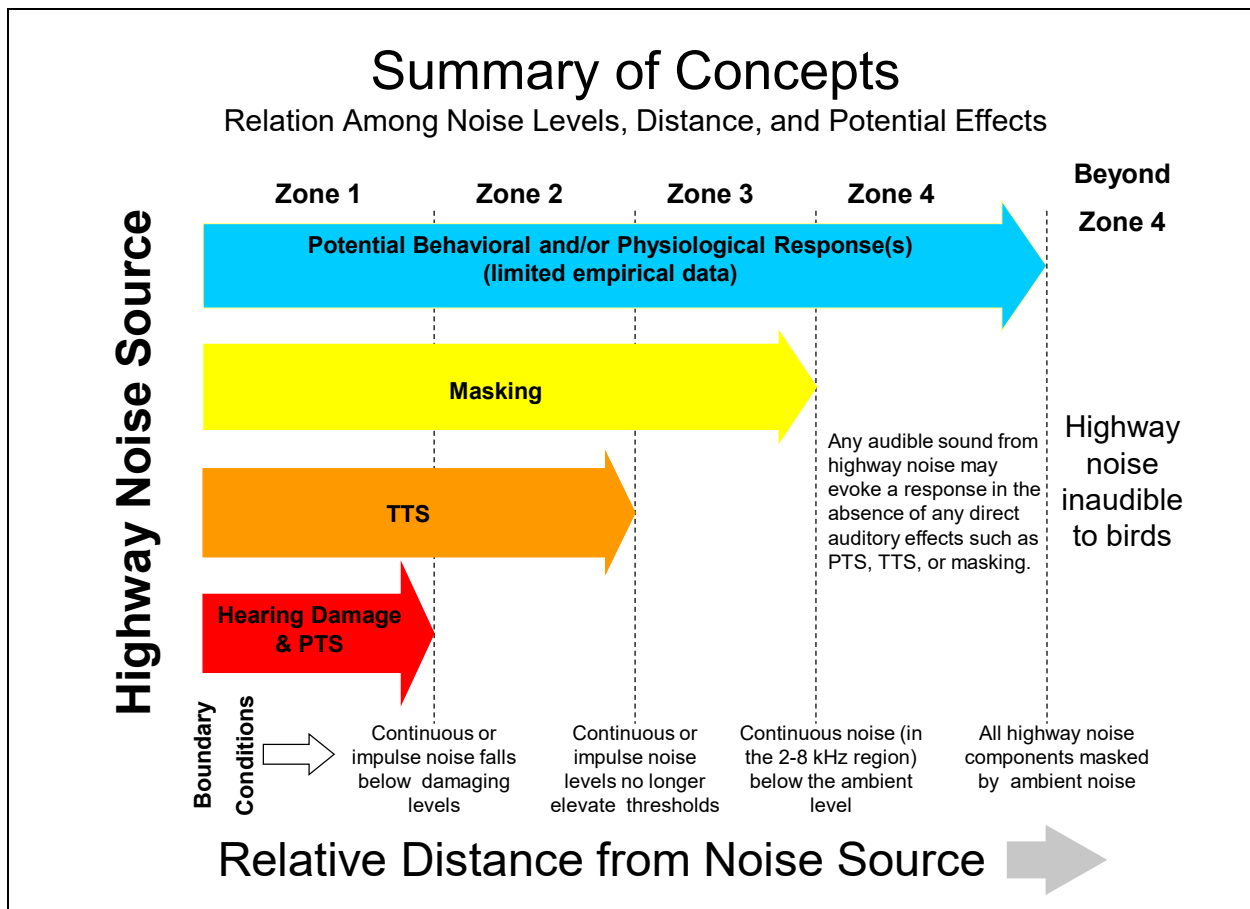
Summary of Concepts

Relation Among Noise Levels, Distance, and Potential Effects

Highway Noise Source

Zone 1

Zone 2

Zone 3

Zone 4

Beyond Zone 4

Potential Behavioral and/or Physiological Response(s) (limited empirical data)

Masking

TTS

Hearing Damage & PTS

Any audible sound from highway noise may evoke a response in the absence of any direct auditory effects such as PTS, TTS, or masking.

Highway noise inaudible to birds

Boundary Conditions

Continuous or impulse noise falls below damaging levels

Continuous or impulse noise levels no longer elevate thresholds

Continuous noise (in the 2-8 kHz region) below the ambient level

All highway noise components masked by ambient noise

Relative Distance from Noise Source